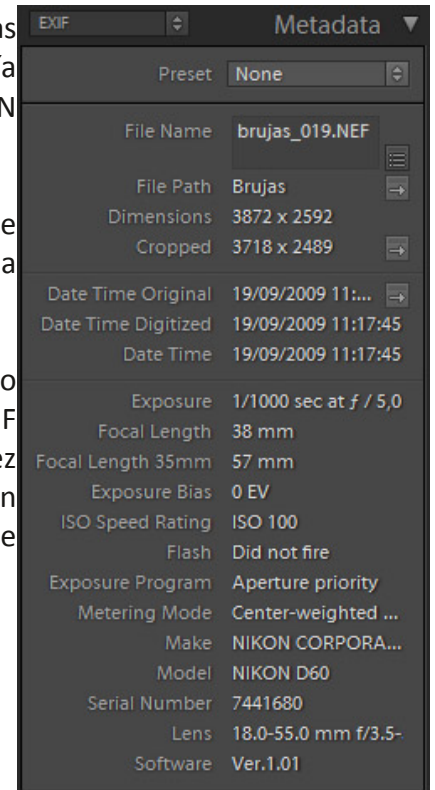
EXIF

Metadata ▼

Preset None

File Name brujas_019.NEF

File Path Brujas

Dimensions 3872 x 2592

Cropped 3718 x 2489

Date Time Original 19/09/2009 11:...

Date Time Digitized 19/09/2009 11:17:45

Date Time 19/09/2009 11:17:45

Exposure 1/1000 sec at ƒ / 5,0

Focal Length 38 mm

Focal Length 35mm 57 mm

Exposure Bias 0 EV

ISO Speed Rating ISO 100

Flash Did not fire

Exposure Program Aperture priority

Metering Mode Center-weighted ...

Make NIKON CORPORA...

Model NIKON D60

Serial Number 7441680

Lens 18.0-55.0 mm f/3.5-

Software Ver.1.01